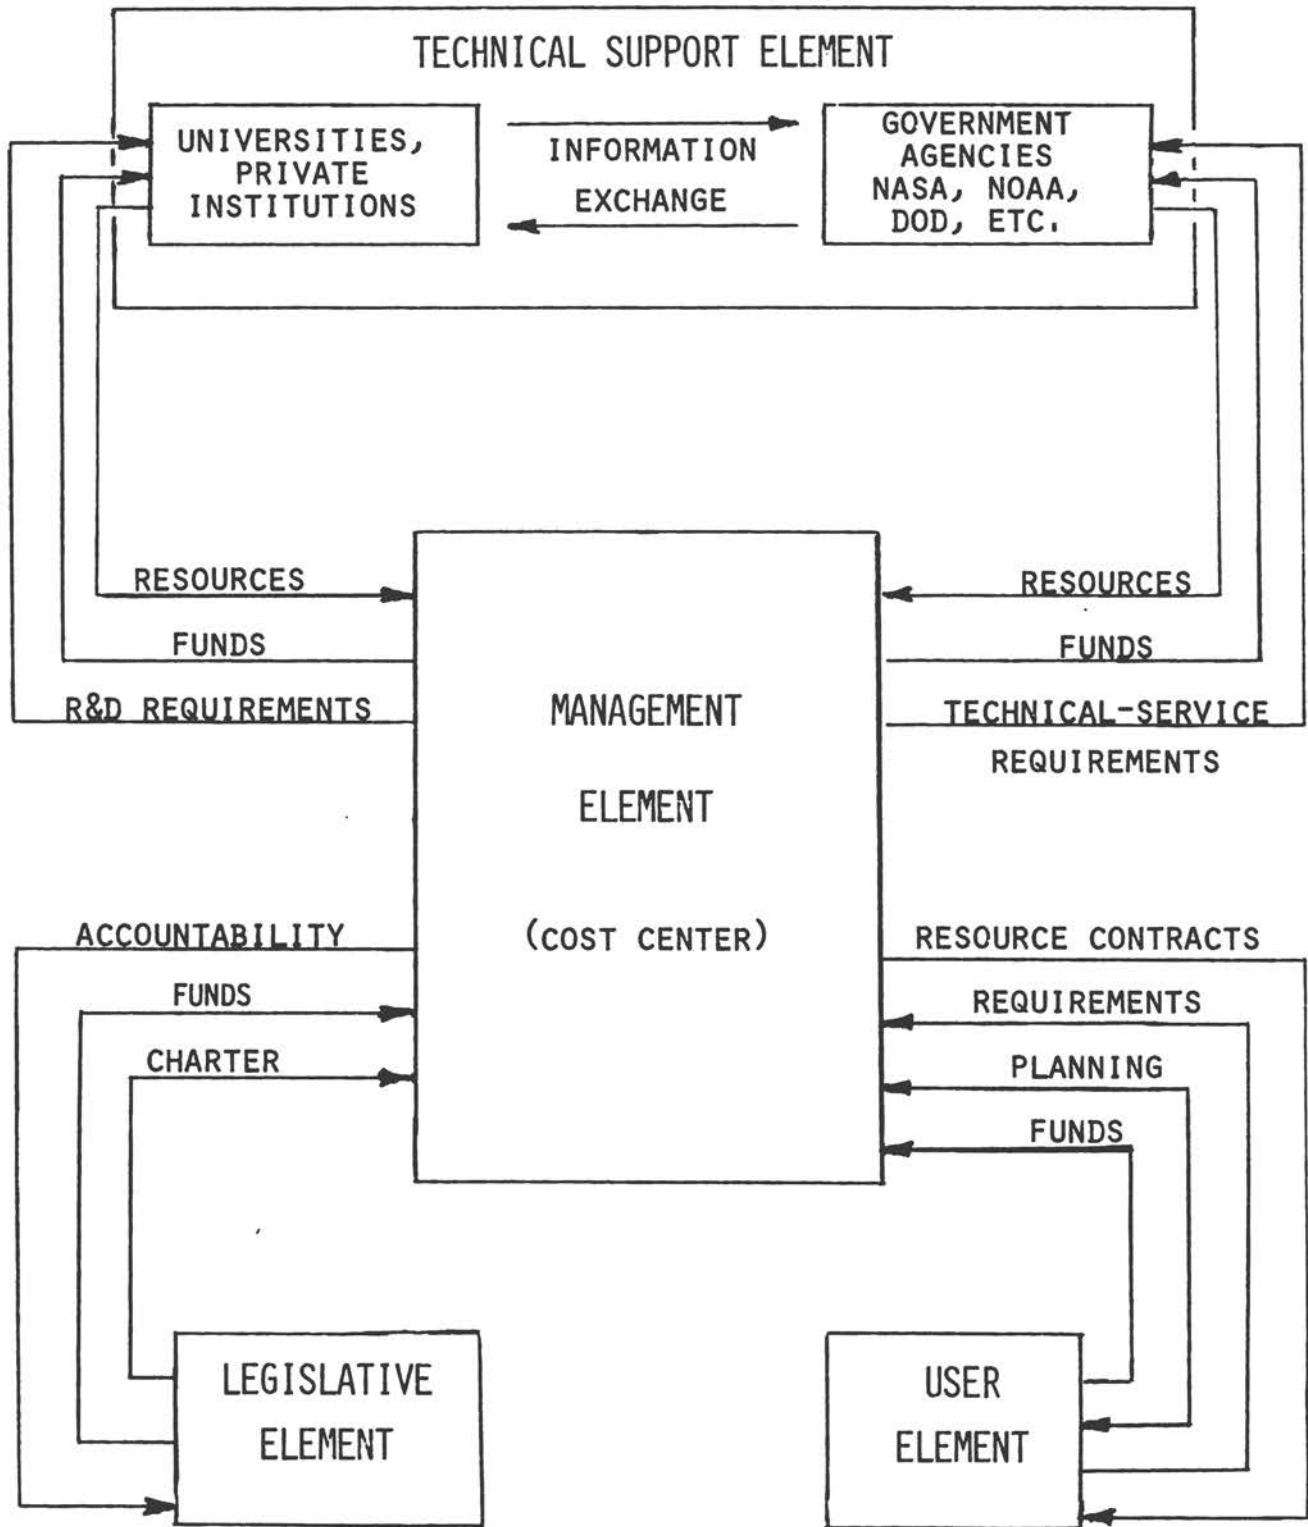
TECHNICAL SUPPORT ELEMENT

UNIVERSITIES, PRIVATE INSTITUTIONS

INFORMATION EXCHANGE

GOVERNMENT AGENCIES NASA, NOAA, DOD, ETC.

RESOURCES

FUNDS

R&D REQUIREMENTS

MANAGEMENT ELEMENT

(COST CENTER)

RESOURCES

FUNDS

TECHNICAL-SERVICE REQUIREMENTS

ACCOUNTABILITY

FUNDS

CHARTER

RESOURCE CONTRACTS

REQUIREMENTS

PLANNING

FUNDS

LEGISLATIVE ELEMENT

USER ELEMENT